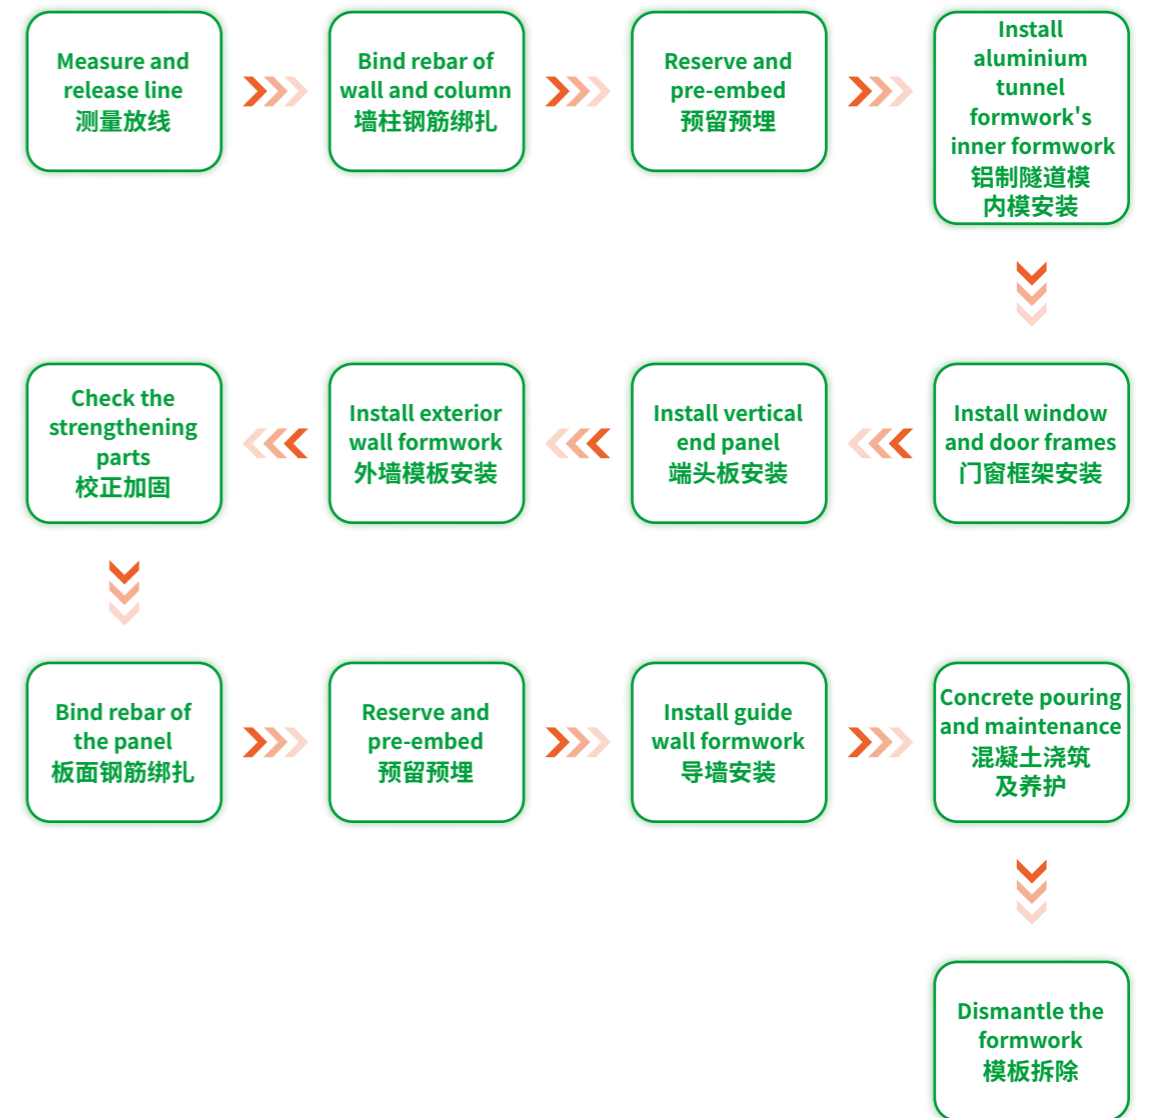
Measure and release line
测量放线

Bind rebar of wall and column
墙柱钢筋绑扎

Reserve and pre-embed
预留预埋

Install aluminium tunnel formwork's inner formwork
铝制隧道模内模安装

Install window and door frames
门窗框架安装

Install vertical end panel
端头板安装

Install exterior wall formwork
外墙模板安装

Check the strengthening parts
校正加固

Bind rebar of the panel
板面钢筋绑扎

Reserve and pre-embed
预留预埋

Install guide wall formwork
导墙安装

Concrete pouring and maintenance
混凝土浇筑及养护

Dismantle the formwork
模板拆除